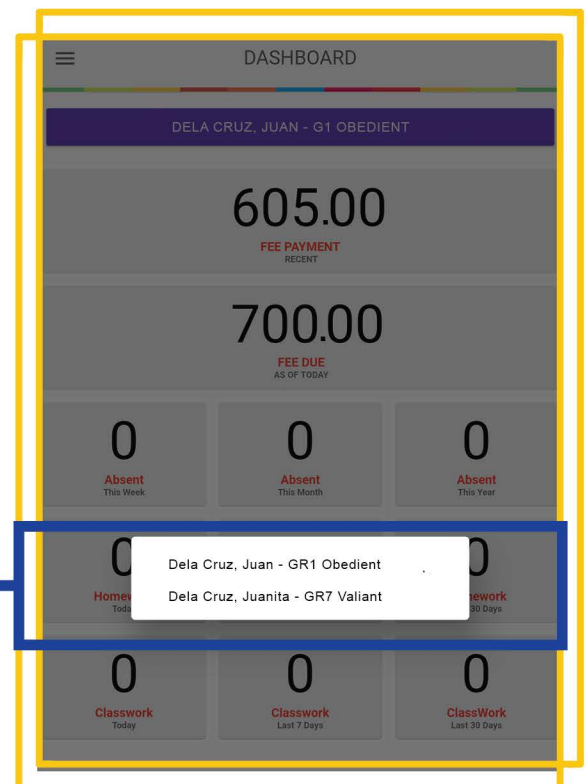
DASHBOARD

DELA CRUZ, JUAN - G1 OBEDIENT

605.00
FEE PAYMENT
RECENT

700.00
FEE DUE
AS OF TODAY

0
Absent
This Week

0
Absent
This Month

0
Absent
This Year

0
Homew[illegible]
Toda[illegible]

Dela Cruz, Juan - GR1 Obedient

Dela Cruz, Juanita - GR7 Valiant

0
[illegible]ework
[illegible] 30 Days

0
Classwork
Today

0
Classwork
Last 7 Days

0
ClassWork
Last 30 Days